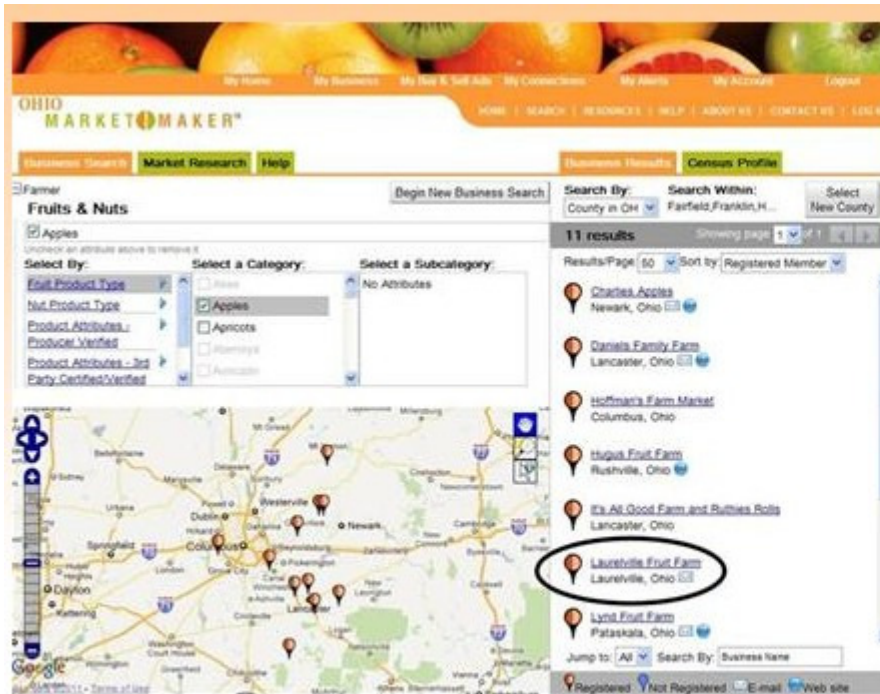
My Home | My Business | My Buy & Sell Ads | My Connections | My Alerts | My Account | Logout

OHIO MARKET MAKER®

HOME | SEARCH | RESOURCES | HELP | ABOUT US | CONTACT US | LOG

Business Search | Market Research | Help

Business Results | Census Profile

Farmer
Fruits & Nuts

Begin New Business Search

☑ Apples
Uncheck an attribute above to remove it

Select By:
Fruit Product Type
Nut Product Type
Product Attributes - Producer Verified
Product Attributes - 3rd Party Certified/Verified

Select a Category:
Aloes
☑ Apples
☐ Apricots
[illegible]
Avocado

Select a Subcategory:
No Attributes

Search By: County in OH
Search Within: Fairfield,Franklin,H...
Select New County

11 results
Showing page 1 of 1

Results/Page 50 Sort by Registered Member

Charles Apples
Newark, Ohio

Daniels Family Farm
Lancaster, Ohio

Hoffman's Farm Market
Columbus, Ohio

Hugus Fruit Farm
Rushville, Ohio

It's All Good Farm and Ruthies Rolls
Lancaster, Ohio

Laurelville Fruit Farm
Laurelville, Ohio

Lynd Fruit Farm
Pataskala, Ohio

Jump to: All Search By: Business Name

Registered Not Registered E-mail Web site

Delaware Westerville Newark Columbus Dublin Springfield Dayton Kettering Lancaster Reynoldsburg Pickerington Grove City Circleville Mt Vernon Marysville Urbana Cambridge Zanesville Washington Court House Logan

Google ©2011 - Terms of Use